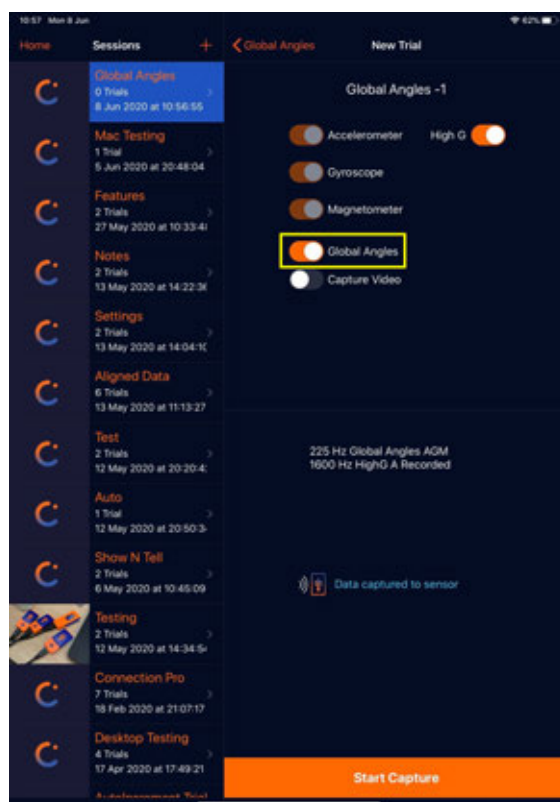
10:57 Mon 8 Jun

62%

Home

Sessions

+

Global Angles
0 Trials
8 Jun 2020 at 10:56:55

Mac Testing
1 Trial
5 Jun 2020 at 20:48:04

Features
2 Trials
27 May 2020 at 10:33:4

Notes
2 Trials
13 May 2020 at 14:22:3

Settings
2 Trials
13 May 2020 at 14:04:1

Aligned Data
6 Trials
13 May 2020 at 11:13:27

Test
2 Trials
12 May 2020 at 20:20:4

Auto
1 Trial
12 May 2020 at 20:50:3

Show N Tell
2 Trials
6 May 2020 at 10:45:09

Testing
2 Trials
12 May 2020 at 14:34:5

Connection Pro
7 Trials
18 Feb 2020 at 21:07:17

Desktop Testing
4 Trials
17 Apr 2020 at 17:49:21

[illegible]

Global Angles

New Trial

Global Angles -1

Accelerometer

High G

Gyroscope

Magnetometer

Global Angles

Capture Video

225 Hz Global Angles AGM
1600 Hz HighG A Recorded

Data captured to sensor

Start Capture